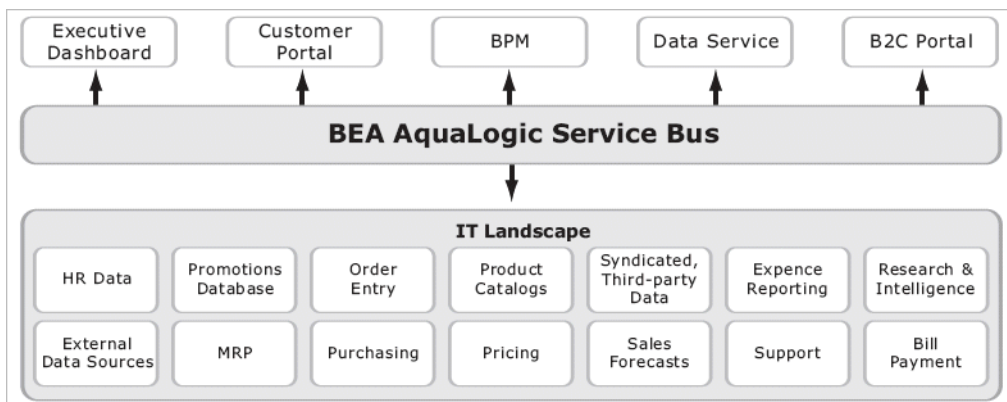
Executive Dashboard

Customer Portal

BPM

Data Service

B2C Portal

BEA AquaLogic Service Bus

IT Landscape

HR Data

Promotions Database

Order Entry

Product Catalogs

Syndicated, Third-party Data

Expence Reporting

Research & Intelligence

External Data Sources

MRP

Purchasing

Pricing

Sales Forecasts

Support

Bill Payment